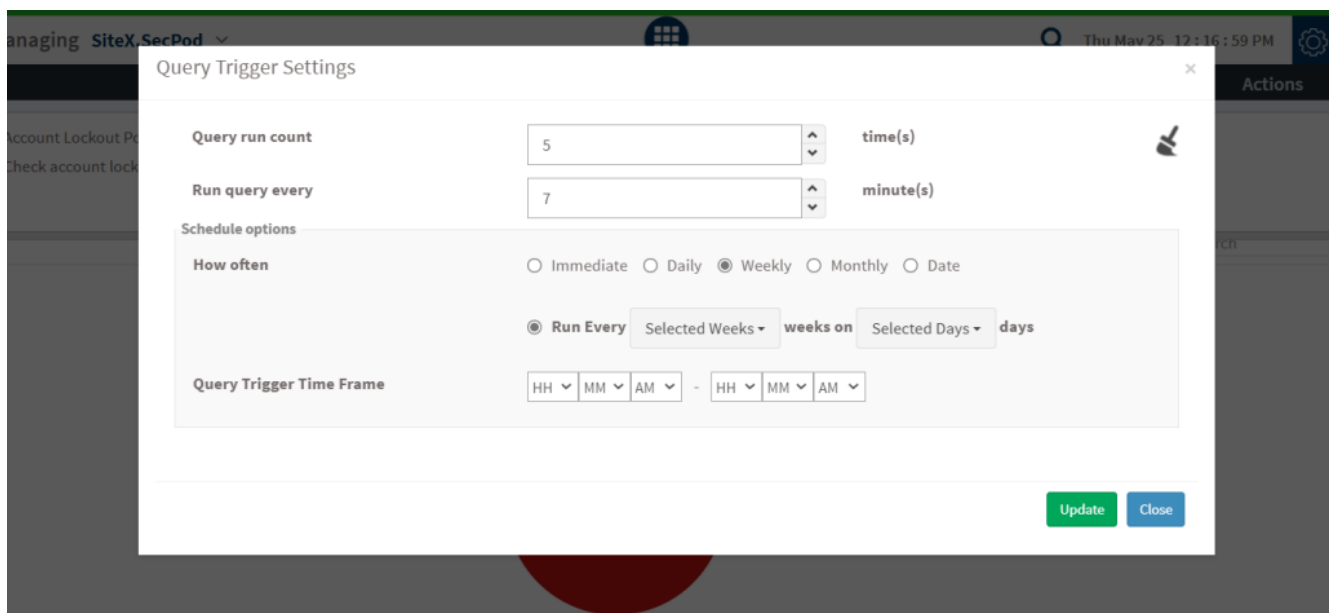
anaging SiteX.SecPod

Thu May 25 12:16:59 PM

Actions

Account Lockout Po
Check account lock

rch

Query Trigger Settings

×

Query run count

5

time(s)

Run query every

7

minute(s)

Schedule options

How often

Immediate Daily Weekly Monthly Date

Run Every Selected Weeks weeks on Selected Days days

Query Trigger Time Frame

HH MM AM - HH MM AM

Update Close